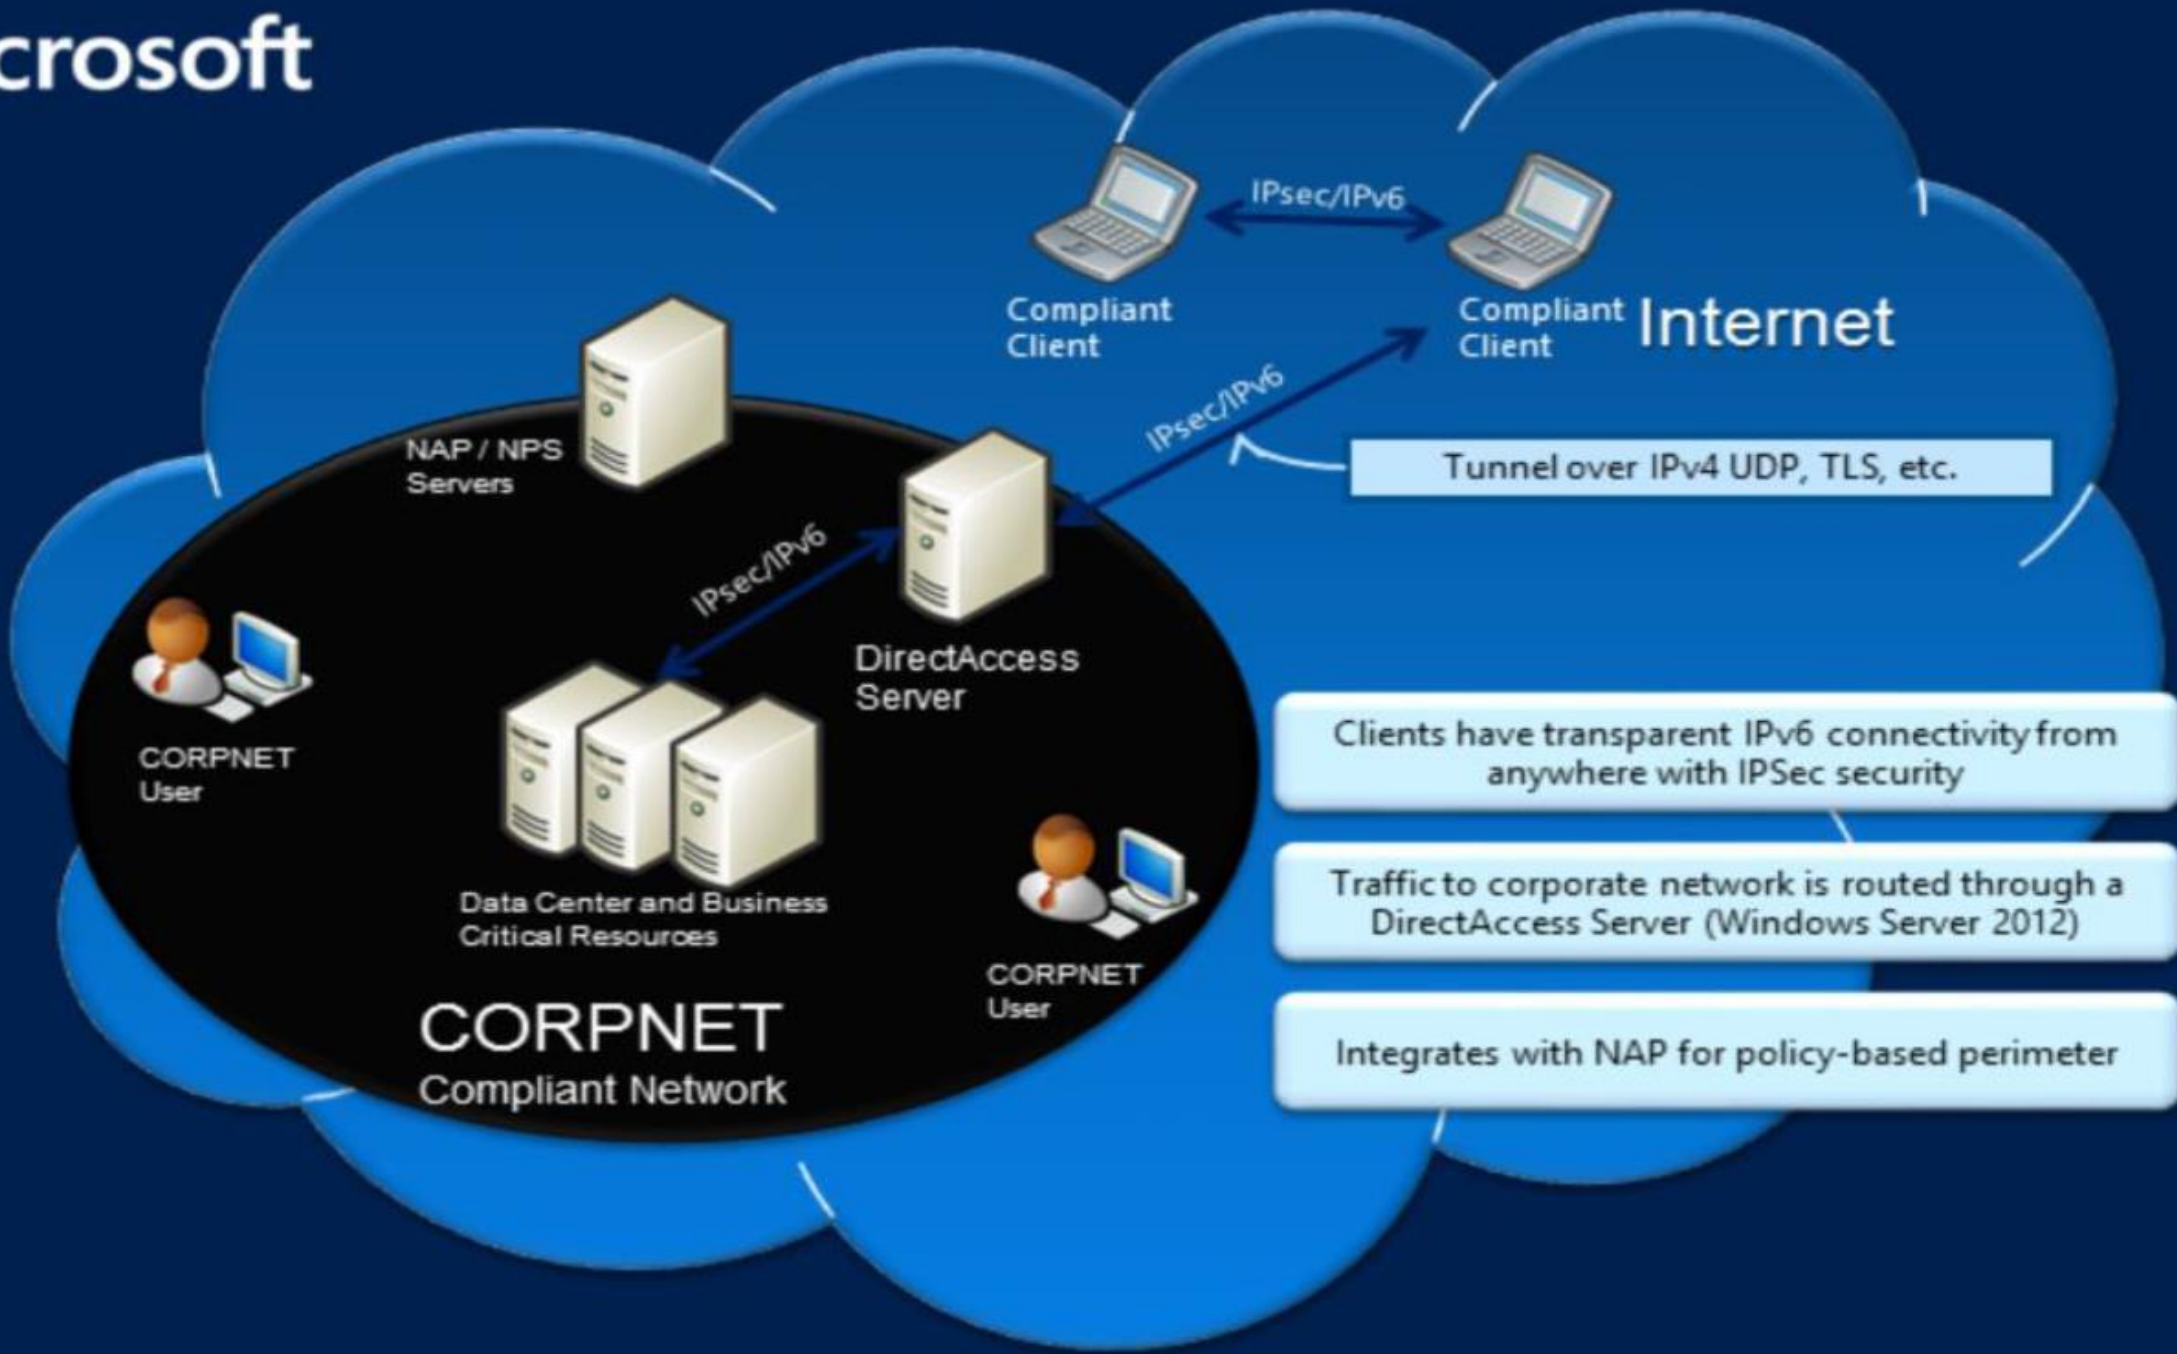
crosoft

IPsec/IPv6

Compliant Client

Compliant Client

Internet

NAP / NPS Servers

IPsec/IPv6

Tunnel over IPv4 UDP, TLS, etc.

IPsec/IPv6

DirectAccess Server

CORPNET User

Clients have transparent IPv6 connectivity from anywhere with IPSec security

Data Center and Business Critical Resources

Traffic to corporate network is routed through a DirectAccess Server (Windows Server 2012)

CORPNET User

CORPNET
Compliant Network

Integrates with NAP for policy-based perimeter